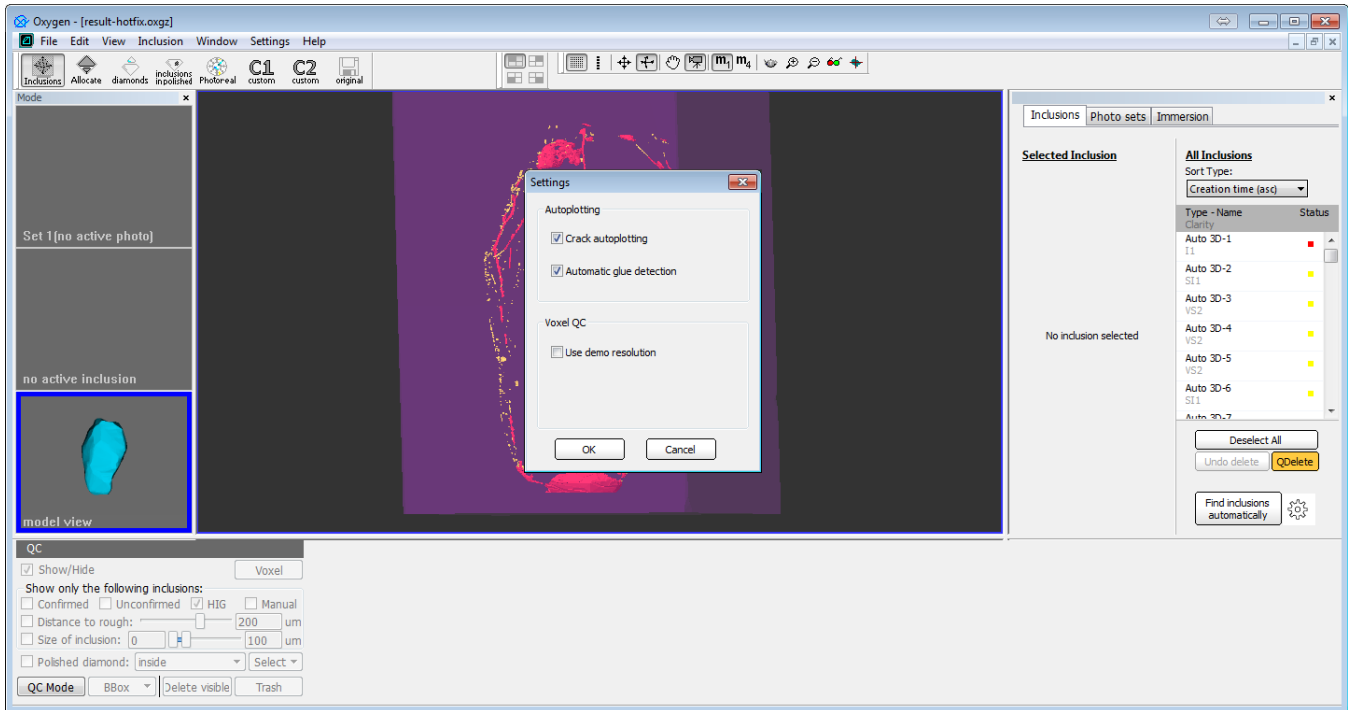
Oxygen - [result-hotfix.oxgz]

File Edit View Inclusion Window Settings Help

Inclusions Allocate diamonds inclusions in polished Photoreal C1 custom C2 custom original

Mode

Set 1[no active photo]

no active inclusion

model view

Settings

Autoplotting

Crack autoplotting

Automatic glue detection

Voxel QC

Use demo resolution

OK Cancel

Inclusions Photo sets Immersion

Selected Inclusion

No inclusion selected

All Inclusions

Sort Type:

Creation time (asc)

| Type - Name Clarity | Status |
|---|---|
| Auto 3D-1 I1 | |
| Auto 3D-2 SI1 | |
| Auto 3D-3 VS2 | |
| Auto 3D-4 VS2 | |
| Auto 3D-5 VS2 | |
| Auto 3D-6 SI1 | |
| Auto 3D-7 | |

Deselect All

Undo delete QDelete

Find inclusions automatically

QC

Show/Hide Voxel

Show only the following inclusions:

Confirmed Unconfirmed HIG Manual

Distance to rough: 200 um

Size of inclusion: 0 100 um

Polished diamond: inside Select

QC Mode BBox Delete visible Trash